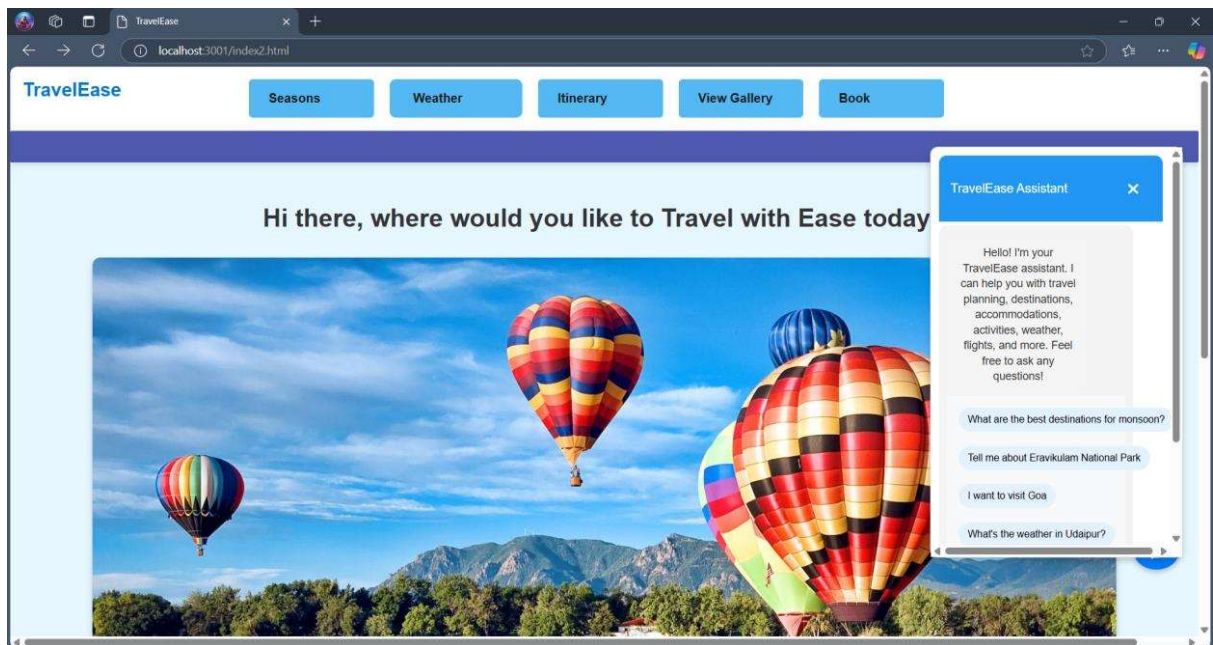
TravelEase

localhost:3001/index2.html

TravelEase

Seasons

Weather

Itinerary

View Gallery

Book

Hi there, where would you like to Travel with Ease today

TravelEase Assistant

Hello! I'm your TravelEase assistant. I can help you with travel planning, destinations, accommodations, activities, weather, flights, and more. Feel free to ask any questions!

What are the best destinations for monsoon?

Tell me about Eravikulam National Park

I want to visit Goa

What's the weather in Udaipur?